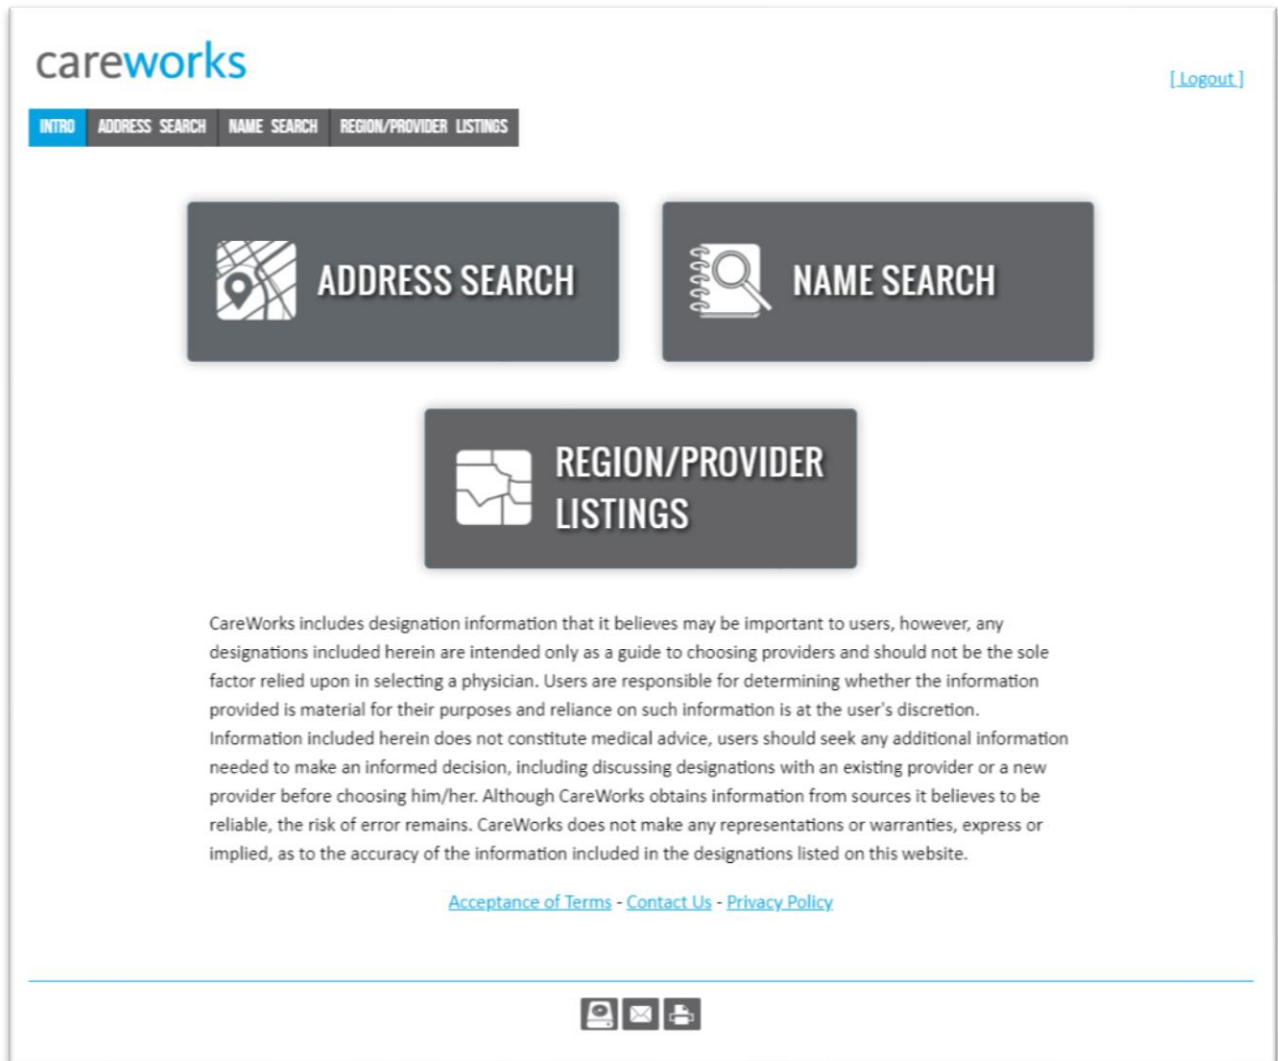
careworks

[ Logout ]

INTRO | ADDRESS SEARCH | NAME SEARCH | REGION/PROVIDER LISTINGS

ADDRESS SEARCH

NAME SEARCH

REGION/PROVIDER LISTINGS

CareWorks includes designation information that it believes may be important to users, however, any designations included herein are intended only as a guide to choosing providers and should not be the sole factor relied upon in selecting a physician. Users are responsible for determining whether the information provided is material for their purposes and reliance on such information is at the user's discretion. Information included herein does not constitute medical advice, users should seek any additional information needed to make an informed decision, including discussing designations with an existing provider or a new provider before choosing him/her. Although CareWorks obtains information from sources it believes to be reliable, the risk of error remains. CareWorks does not make any representations or warranties, express or implied, as to the accuracy of the information included in the designations listed on this website.

Acceptance of Terms - Contact Us - Privacy Policy